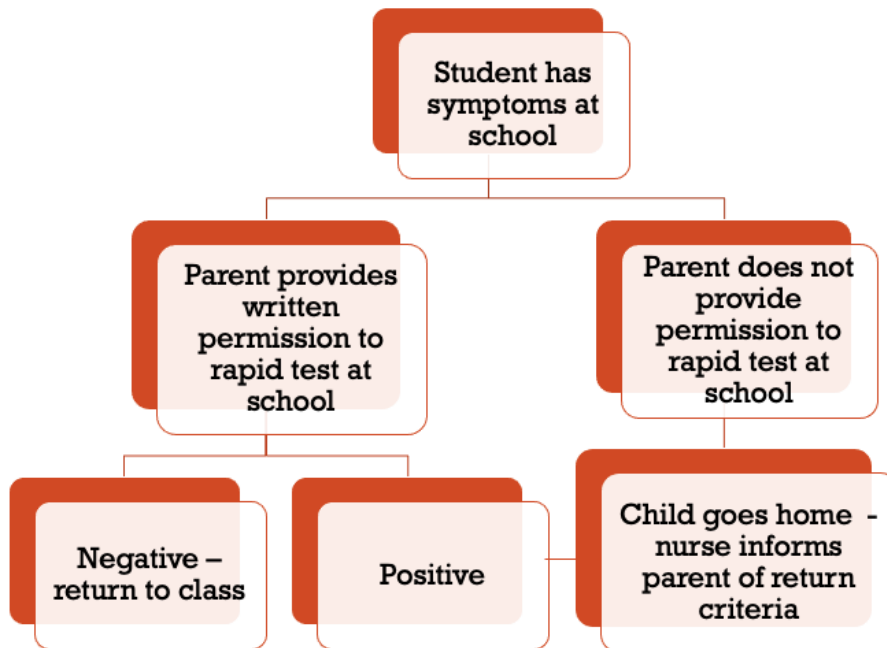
Student has symptoms at school

Parent provides written permission to rapid test at school

Parent does not provide permission to rapid test at school

Negative – return to class

Positive

Child goes home - nurse informs parent of return criteria